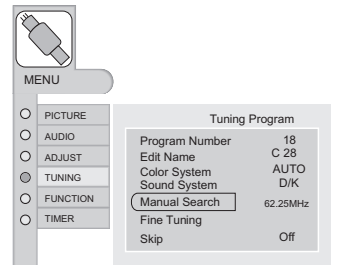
MENU

PICTURE
AUDIO
ADJUST
TUNING
FUNCTION
TIMER

Tuning Program

| | |
|---|---|
| Program Number | 18 |
| Edit Name | C 28 |
| Color System | AUTO |
| Sound System | D/K |
| Manual Search | 62.25MHz |
| Fine Tuning | |
| Skip | Off |